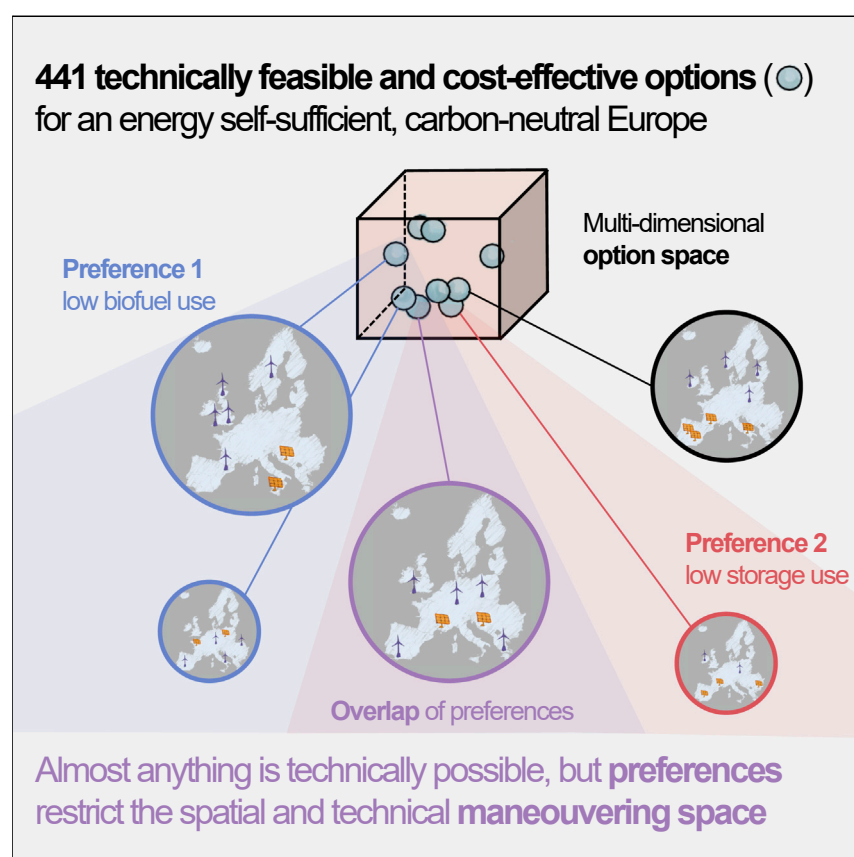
**441 technically feasible and cost-effective options** ( )
for an energy self-sufficient, carbon-neutral Europe

Multi-dimensional
**option space**

**Preference 1**
low biofuel use

**Preference 2**
low storage use

**Overlap** of preferences

Almost anything is technically possible, but **preferences** restrict the spatial and technical **maneouvering space**